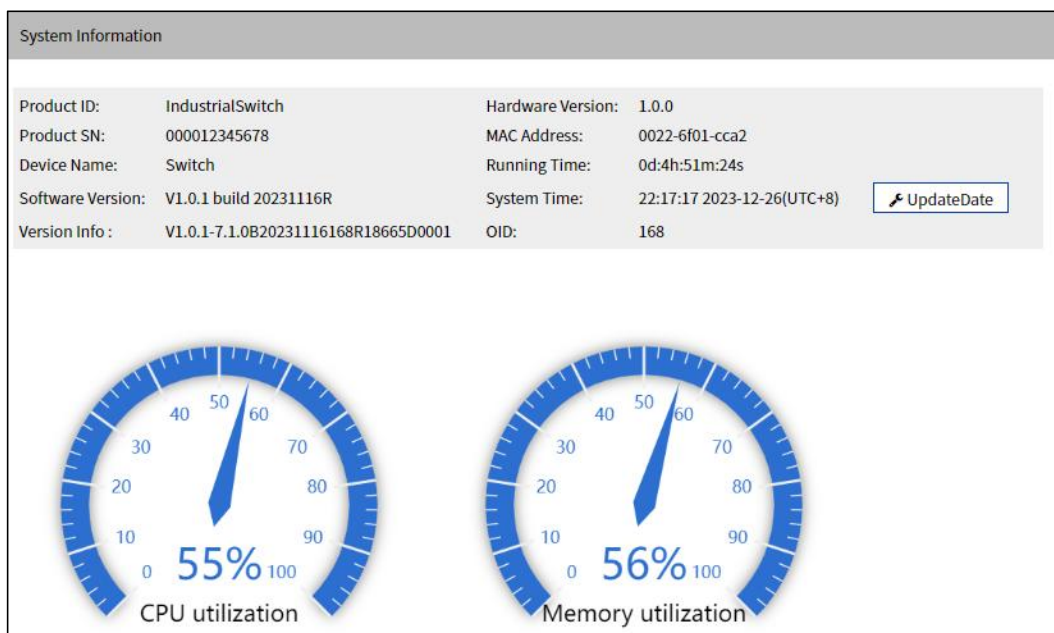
System Information

| Product ID: | IndustrialSwitch | Hardware Version: | 1.0.0 | |
|---|---|---|---|---|
| Product SN: | 000012345678 | MAC Address: | 0022-6f01-cca2 | |
| Device Name: | Switch | Running Time: | 0d:4h:51m:24s | |
| Software Version: | V1.0.1 build 20231116R | System Time: | 22:17:17 2023-12-26(UTC+8) | UpdateDate |
| Version Info : | V1.0.1-7.1.0B20231116168R18665D0001 | OID: | 168 | |

0 10 20 30 40 50 60 70 80 90 100
55%
CPU utilization

0 10 20 30 40 50 60 70 80 90 100
56%
Memory utilization